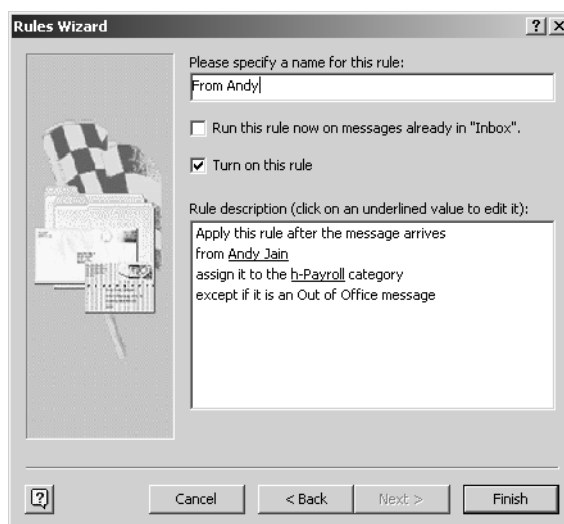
Rules Wizard

?

X

Please specify a name for this rule:

From Andy

Run this rule now on messages already in "Inbox".

Turn on this rule

Rule description (click on an underlined value to edit it):

Apply this rule after the message arrives
from Andy Jain
assign it to the h-Payroll category
except if it is an Out of Office message

?

Cancel

< Back

Next >

Finish